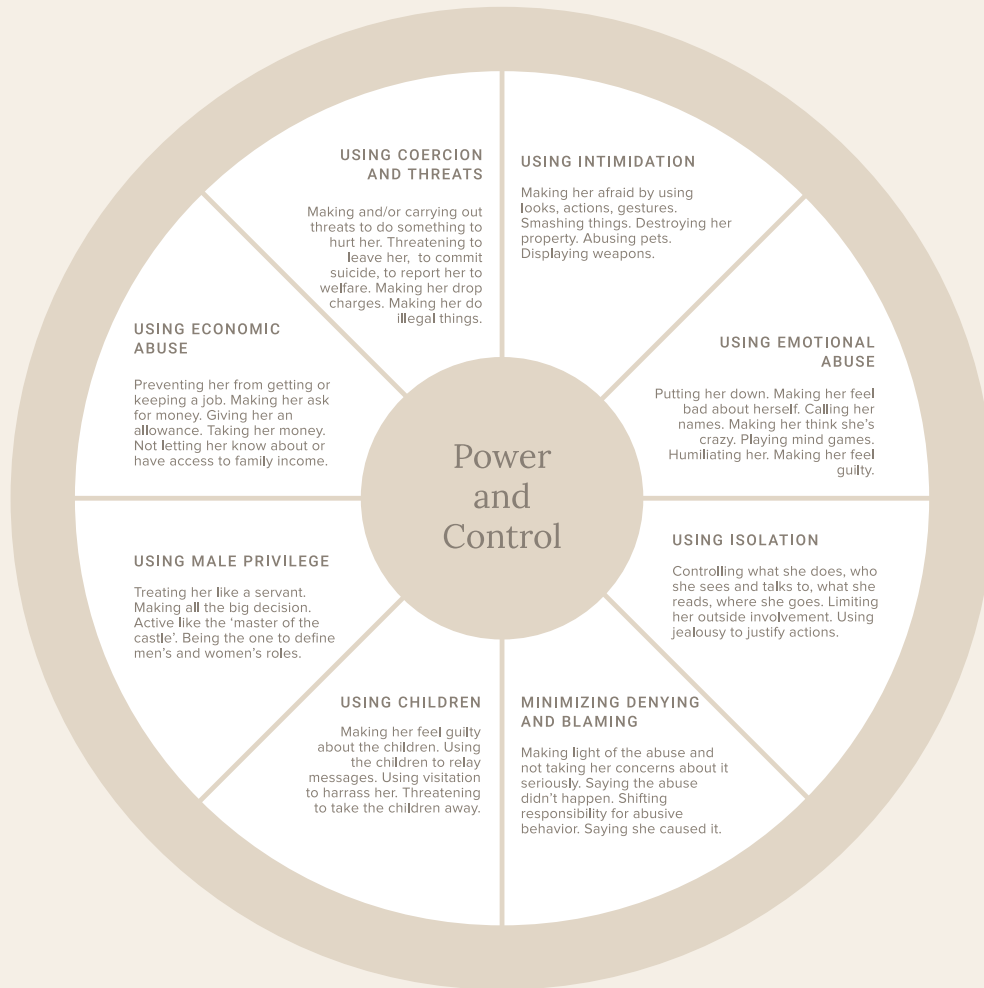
Power and Control

USING COERCION AND THREATS

Making and/or carrying out threats to do something to hurt her. Threatening to leave her, to commit suicide, to report her to welfare. Making her drop charges. Making her do illegal things.

USING INTIMIDATION

Making her afraid by using looks, actions, gestures. Smashing things. Destroying her property. Abusing pets. Displaying weapons.

USING EMOTIONAL ABUSE

Putting her down. Making her feel bad about herself. Calling her names. Making her think she's crazy. Playing mind games. Humiliating her. Making her feel guilty.

USING ISOLATION

Controlling what she does, who she sees and talks to, what she reads, where she goes. Limiting her outside involvement. Using jealousy to justify actions.

MINIMIZING DENYING AND BLAMING

Making light of the abuse and not taking her concerns about it seriously. Saying the abuse didn't happen. Shifting responsibility for abusive behavior. Saying she caused it.

USING CHILDREN

Making her feel guilty about the children. Using the children to relay messages. Using visitation to harrass her. Threatening to take the children away.

USING MALE PRIVILEGE

Treating her like a servant. Making all the big decision. Active like the 'master of the castle'. Being the one to define men's and women's roles.

USING ECONOMIC ABUSE

Preventing her from getting or keeping a job. Making her ask for money. Giving her an allowance. Taking her money. Not letting her know about or have access to family income.